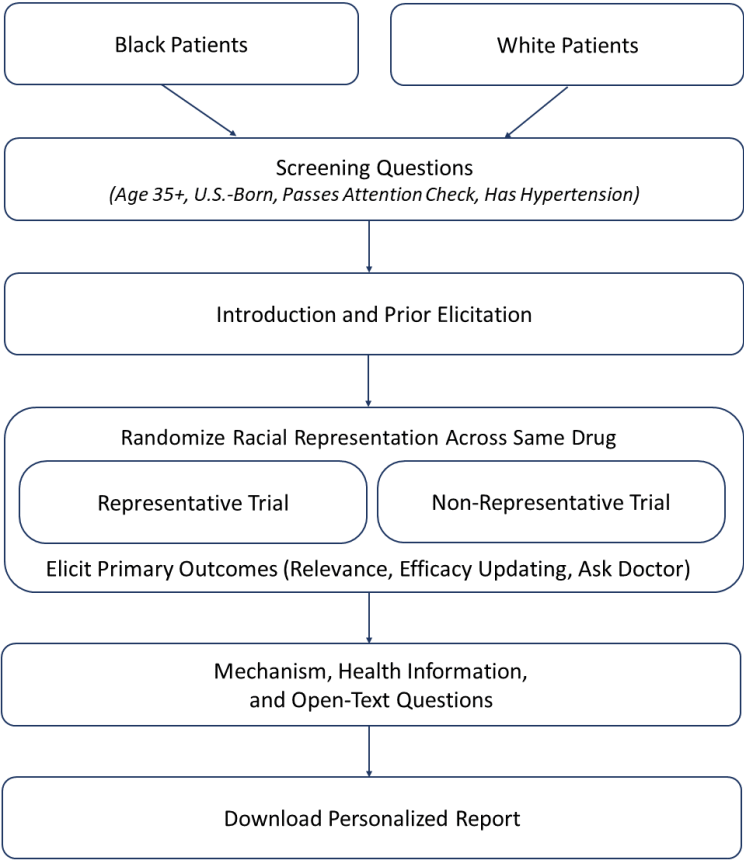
Black Patients

White Patients

Screening Questions
(Age 35+, U.S.-Born, Passes Attention Check, Has Hypertension)

Introduction and Prior Elicitation

Randomize Racial Representation Across Same Drug

Representative Trial

Non-Representative Trial

Elicit Primary Outcomes (Relevance, Efficacy Updating, Ask Doctor)

Mechanism, Health Information, and Open-Text Questions

Download Personalized Report